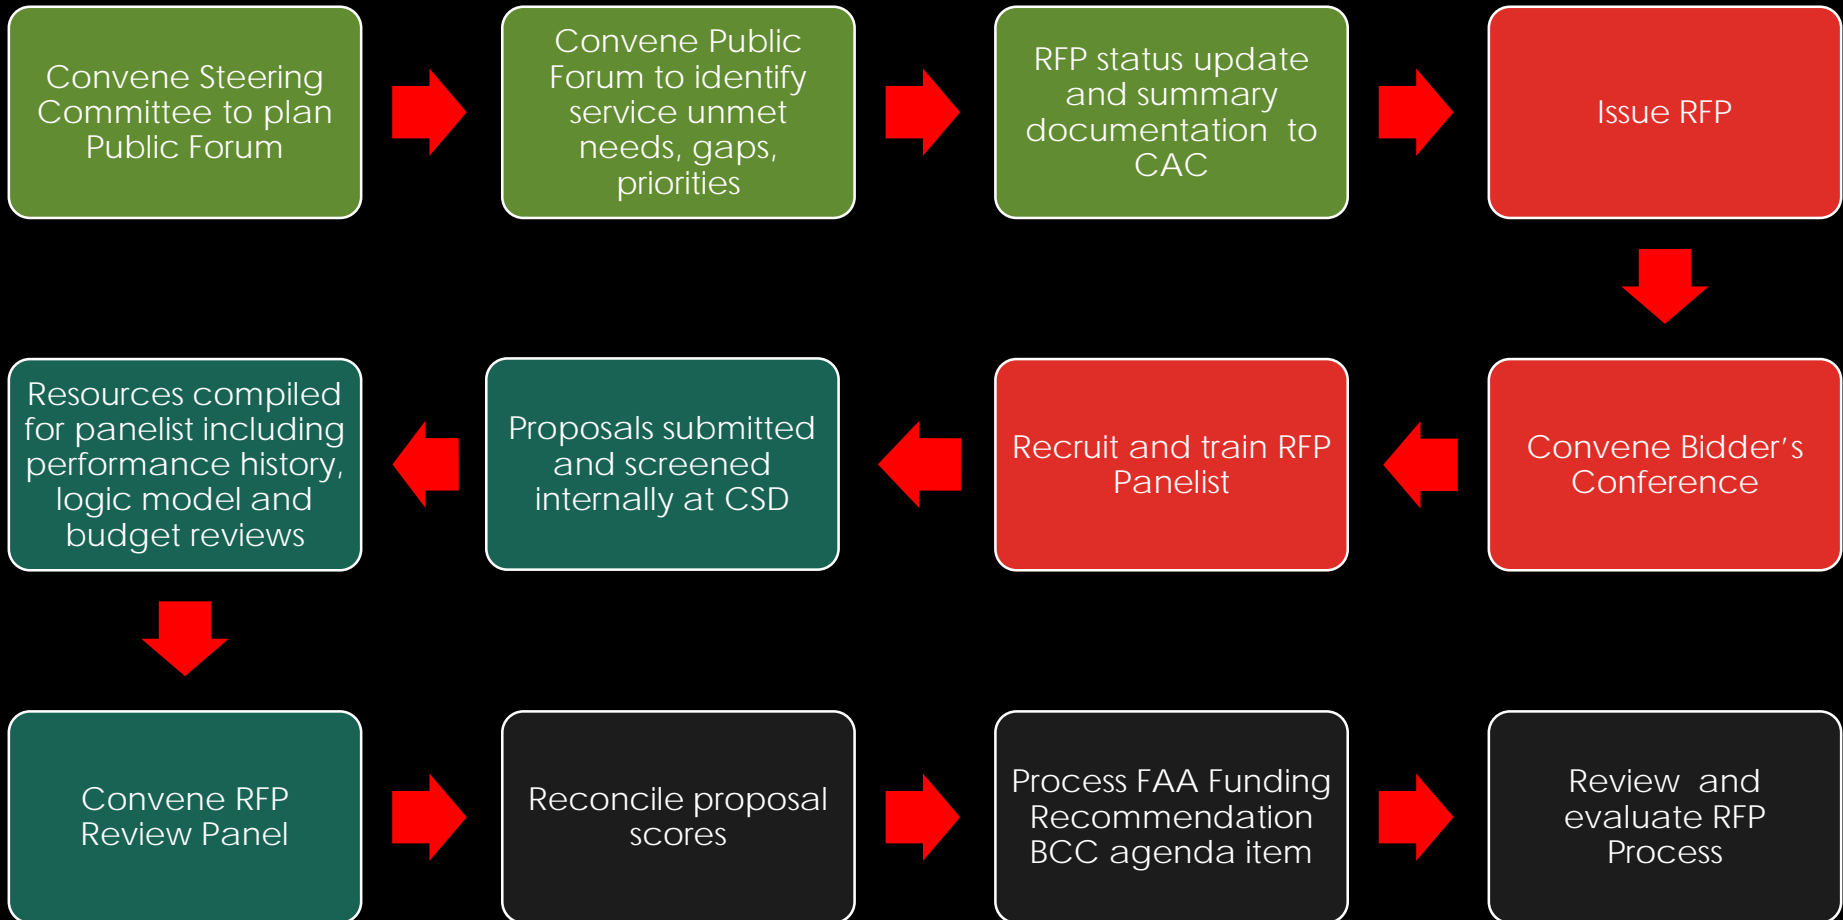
Convene Steering Committee to plan Public Forum

Convene Public Forum to identify service unmet needs, gaps, priorities

RFP status update and summary documentation to CAC

Issue RFP

Convene Bidder's Conference

Recruit and train RFP Panelist

Proposals submitted and screened internally at CSD

Resources compiled for panelist including performance history, logic model and budget reviews

Convene RFP Review Panel

Reconcile proposal scores

Process FAA Funding Recommendation BCC agenda item

Review and evaluate RFP Process